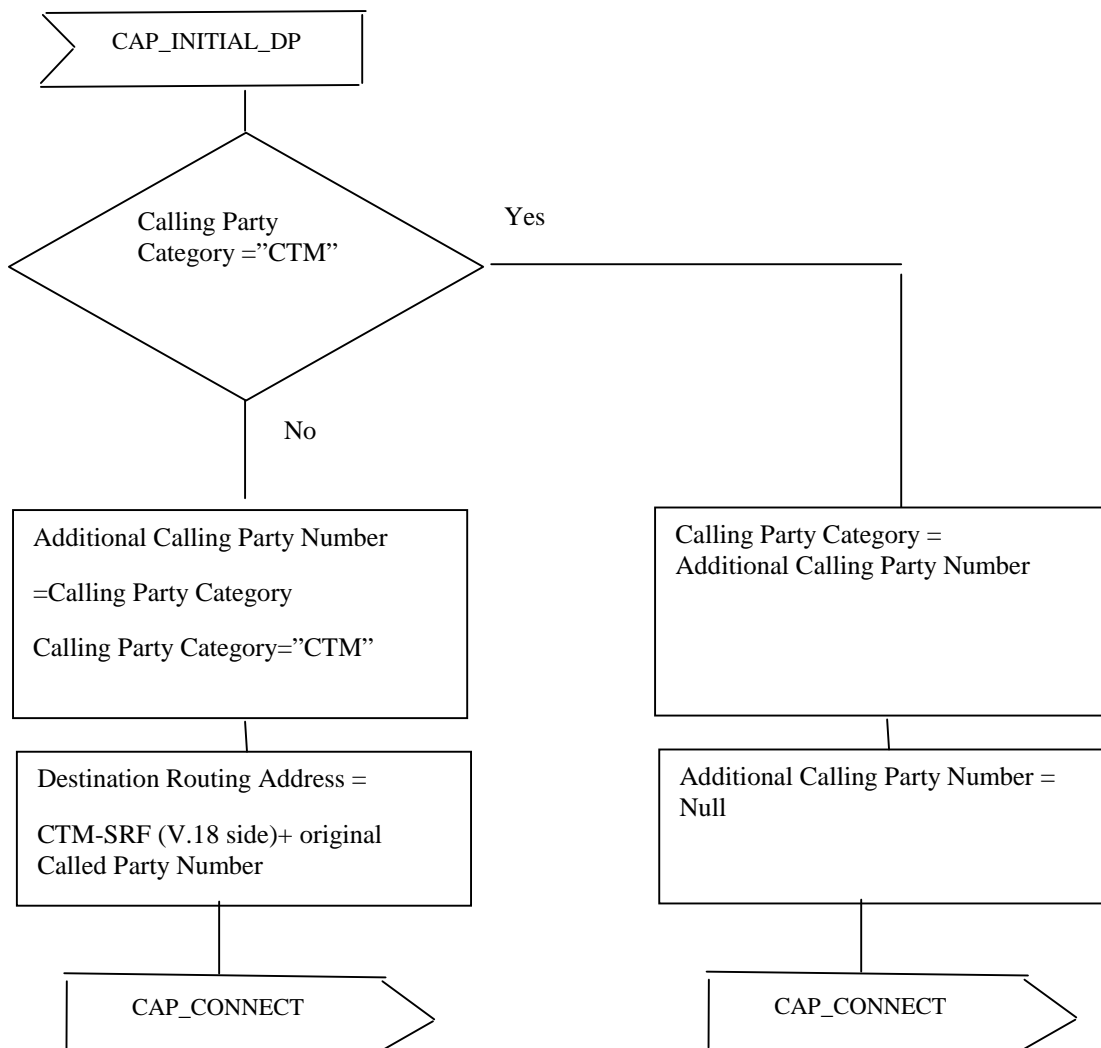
CAP_INITIAL_DP

Calling Party Category =”CTM”

Yes

No

Additional Calling Party Number

=Calling Party Category

Calling Party Category=”CTM”

Calling Party Category = Additional Calling Party Number

Destination Routing Address =

CTM-SRF (V.18 side)+ original Called Party Number

Additional Calling Party Number = Null

CAP_CONNECT

CAP_CONNECT